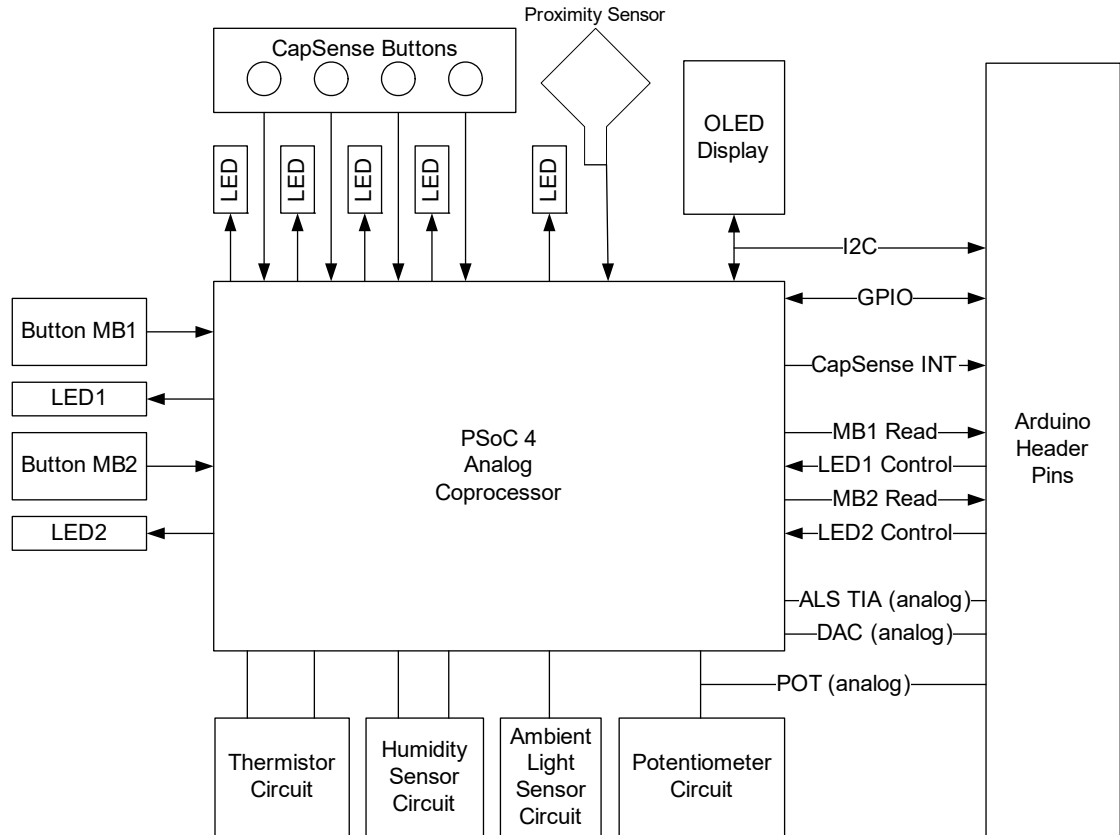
Proximity Sensor

CapSense Buttons

OLED Display

LED

LED

LED

LED

LED

I2C

GPIO

CapSense INT

MB1 Read

LED1 Control

MB2 Read

LED2 Control

ALS TIA (analog)

DAC (analog)

POT (analog)

Arduino Header Pins

Button MB1

LED1

Button MB2

LED2

PSoC 4 Analog Coprocessor

Thermistor Circuit

Humidity Sensor Circuit

Ambient Light Sensor Circuit

Potentiometer Circuit